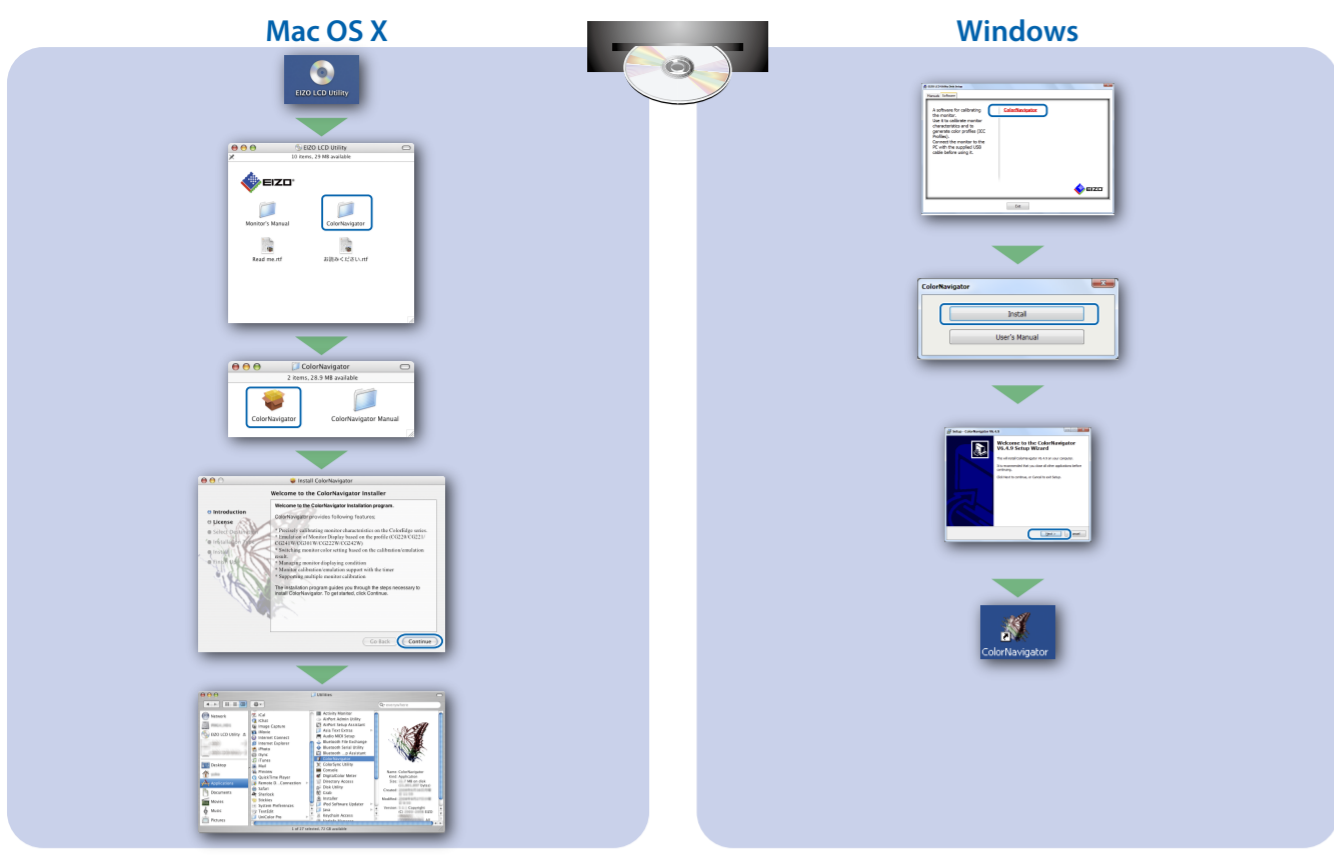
Mac OS X

EIZO LCD Utility

EIZO LCD Utility
10 items, 29 MB available

EIZO

Monitor's Manual

ColorNavigator

Read me.rtf

お読みください.rtf

ColorNavigator
2 items, 28.9 MB available

ColorNavigator

ColorNavigator Manual

Install ColorNavigator

Welcome to the ColorNavigator Installer

Introduction
License

Welcome to the ColorNavigator Installation program.

ColorNavigator provides following features.

* Precisely calibrating monitor characteristics on the ColorEdge series.
* Emulation of Monitor Display based on the profile (CG221/CG241W/CG301W/CG222W/CG242W)
* Switching monitor color setting based on the calibration/emulation result.
* Managing monitor displaying condition.
* Monitor calibration/emulation support with the timer
* Supporting multiple monitor calibration.

The installation program guides you through the steps necessary to install ColorNavigator. To get started, click Continue.

Go Back
Continue

Utilities

Windows

A software for calibrating the monitor.
Use it to calibrate monitor characteristics and to generate color profiles (ICC Profiles).
Connect the monitor to the PC with the supplied USB cable before using it.

ColorNavigator

EIZO

Exit

ColorNavigator

Install

User's Manual

Welcome to the ColorNavigator V6.4.9 Setup Wizard

ColorNavigator